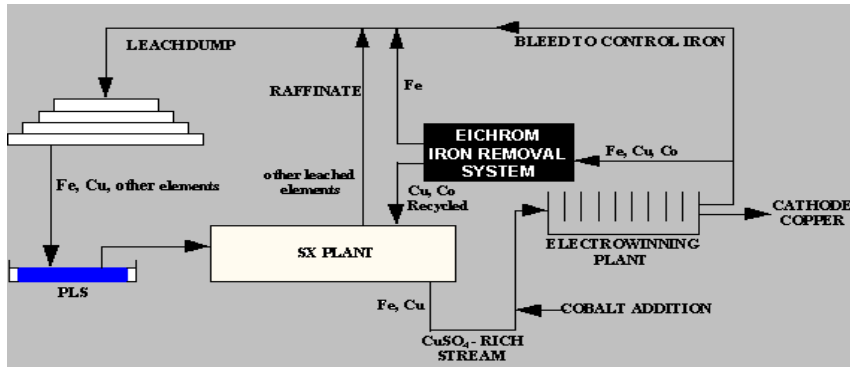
LEACHDUMP

BLEED TO CONTROL IRON

RAFFINATE

Fe

EICHROM IRON REMOVAL SYSTEM

Fe, Cu, Co

Fe, Cu, other elements

other leached elements

Cu, Co Recycled

CATHODE COPPER

ELECTROWINNING PLANT

SX PLANT

PLS

Fe, Cu

COBALT ADDITION

$CuSO_4$ - RICH STREAM